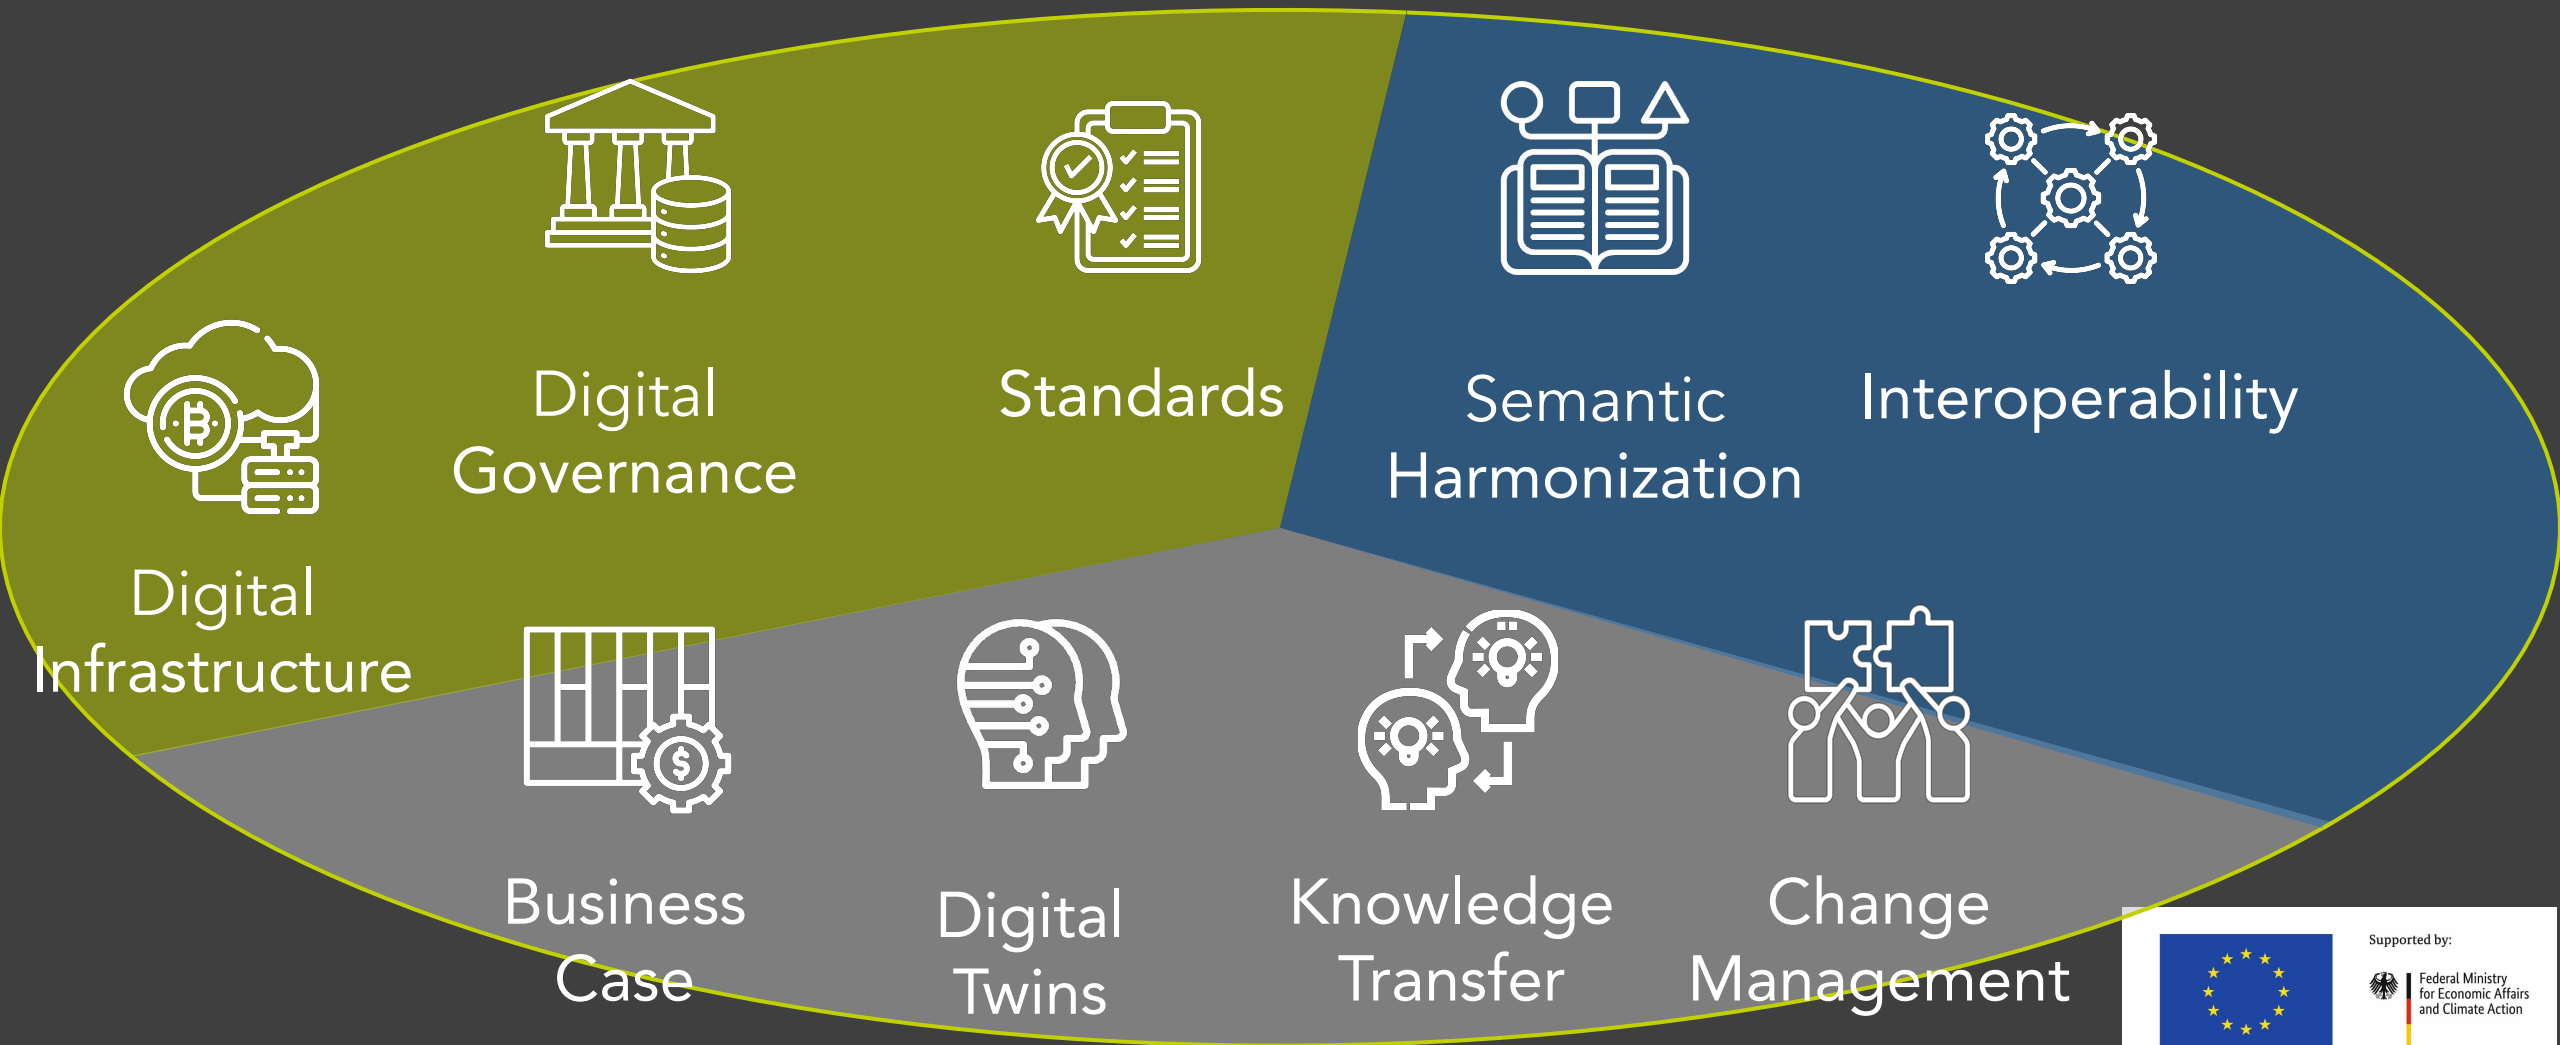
Digital Governance

Standards

Semantic Harmonization

Interoperability

Digital Infrastructure

Business Case

Digital Twins

Knowledge Transfer

Change Management

Supported by:

Federal Ministry for Economic Affairs and Climate Action